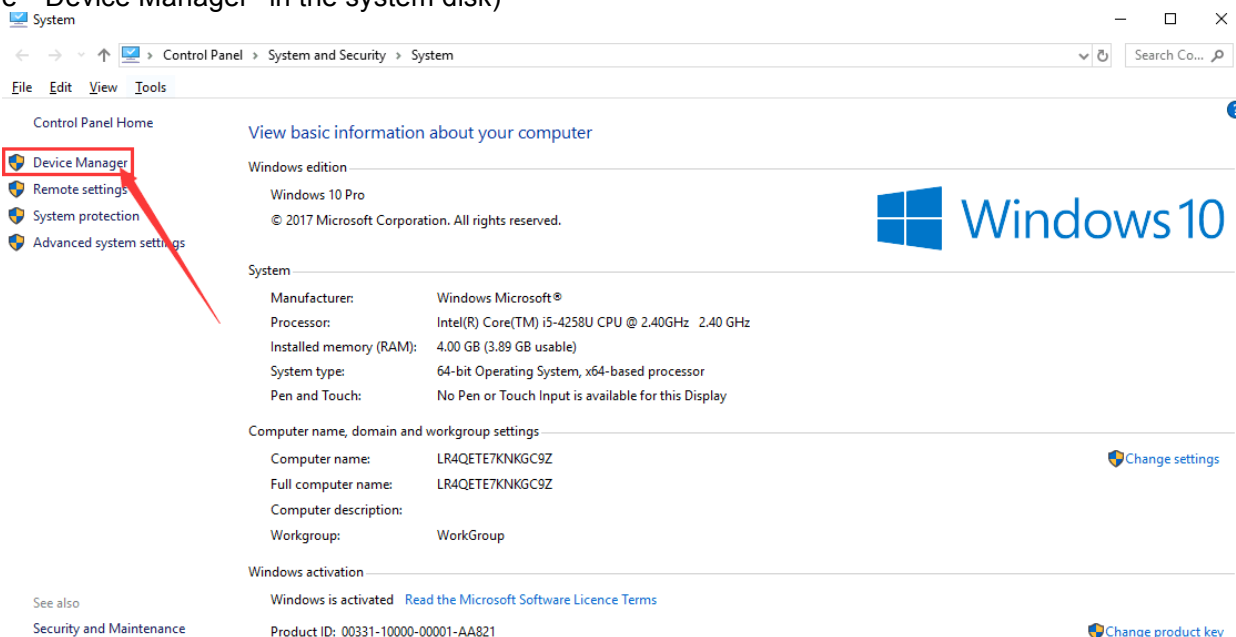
e "Device Manager" in the system disk)

System

Control Panel > System and Security > System

Search Co...

File Edit View Tools

Control Panel Home

Device Manager

Remote settings

System protection

Advanced system settings

View basic information about your computer

Windows edition

Windows 10 Pro

© 2017 Microsoft Corporation. All rights reserved.

Windows 10

System

| Manufacturer: | Windows Microsoft® |
|---|---|
| Processor: | Intel(R) Core(TM) i5-4258U CPU @ 2.40GHz 2.40 GHz |
| Installed memory (RAM): | 4.00 GB (3.89 GB usable) |
| System type: | 64-bit Operating System, x64-based processor |
| Pen and Touch: | No Pen or Touch Input is available for this Display |

Computer name, domain and workgroup settings

| Computer name: | LR4QETE7KNKGC9Z |
|---|---|
| Full computer name: | LR4QETE7KNKGC9Z |
| Computer description: | |
| Workgroup: | WorkGroup |

Change settings

Windows activation

Windows is activated Read the Microsoft Software Licence Terms

Product ID: 00331-10000-00001-AA821

Change product key

See also

Security and Maintenance